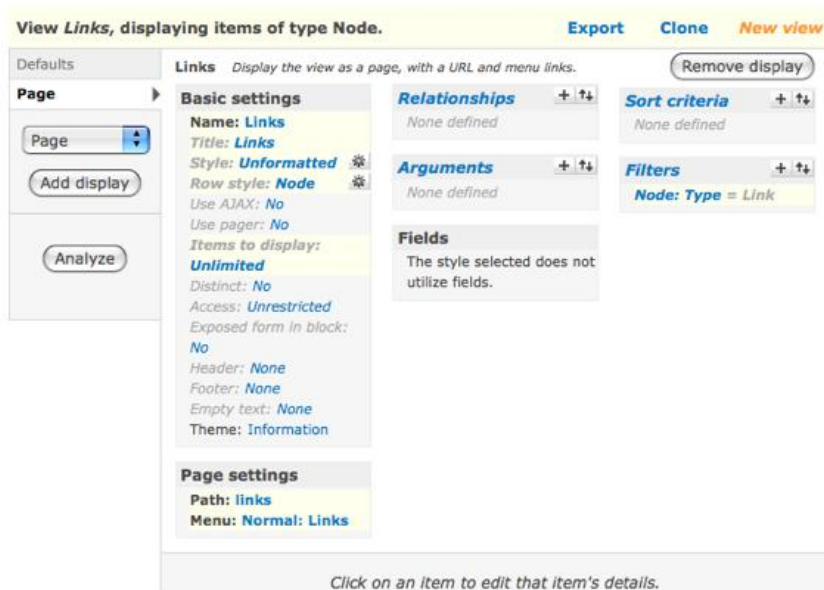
View *Links*, displaying items of type Node.

Export Clone New view

Defaults

Page

Page

Add display

Analyze

Links Display the view as a page, with a URL and menu links.

Remove display

Basic settings

Name: Links

Title: Links

Style: Unformatted

Row style: Node

Use AJAX: No

Use pager: No

Items to display: Unlimited

Distinct: No

Access: Unrestricted

Exposed form in block: No

Header: None

Footer: None

Empty text: None

Theme: Information

Page settings

Path: links

Menu: Normal: Links

Relationships + ↑↓

None defined

Arguments + ↑↓

None defined

Fields

The style selected does not utilize fields.

Sort criteria + ↑↓

None defined

Filters + ↑↓

Node: Type = Link

Click on an item to edit that item's details.